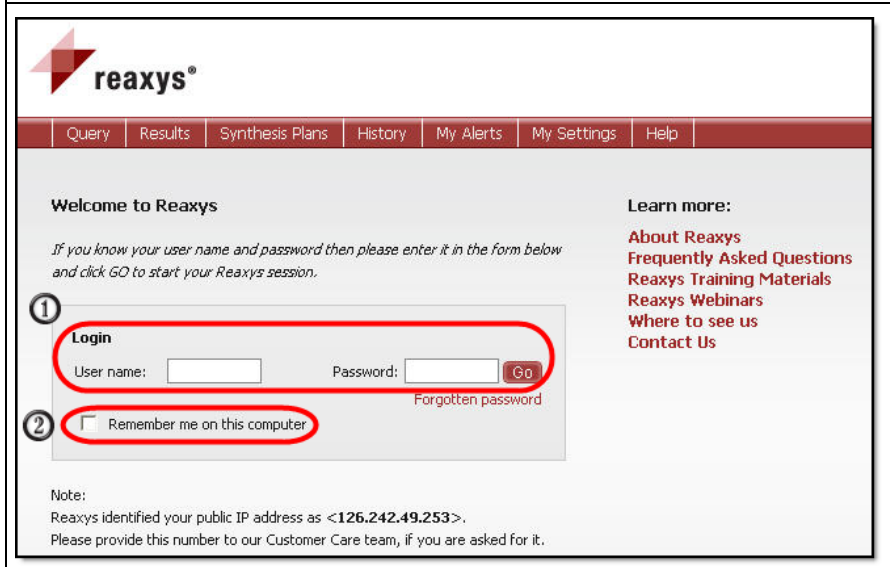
reaxys®

Query | Results | Synthesis Plans | History | My Alerts | My Settings | Help

Welcome to Reaxys

*If you know your user name and password then please enter it in the form below and click GO to start your Reaxys session.*

①

Login

User name: Password: Go

Forgotten password

②

Remember me on this computer

Note:
Reaxys identified your public IP address as <126.242.49.253>.
Please provide this number to our Customer Care team, if you are asked for it.

Learn more:

About Reaxys
Frequently Asked Questions
Reaxys Training Materials
Reaxys Webinars
Where to see us
Contact Us